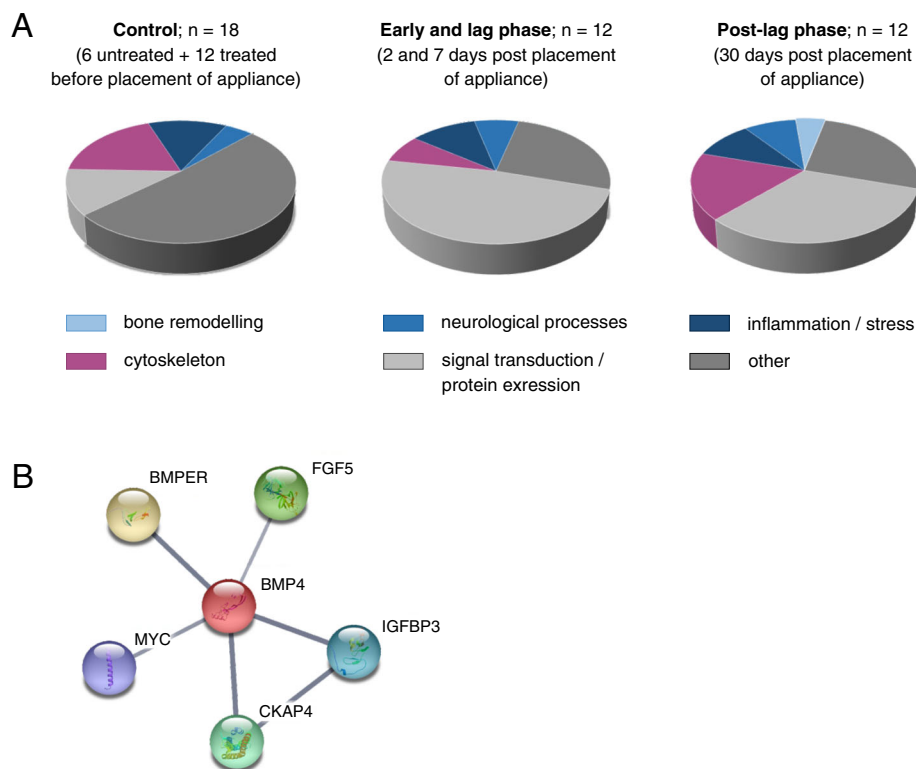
A

**Control**; n = 18
(6 untreated + 12 treated before placement of appliance)

**Early and lag phase**; n = 12
(2 and 7 days post placement of appliance)

**Post-lag phase**; n = 12
(30 days post placement of appliance)

bone remodelling
cytoskeleton
neurological processes
signal transduction / protein exression
inflammation / stress
other

B

BMPER
FGF5
BMP4
MYC
IGFBP3
CKAP4